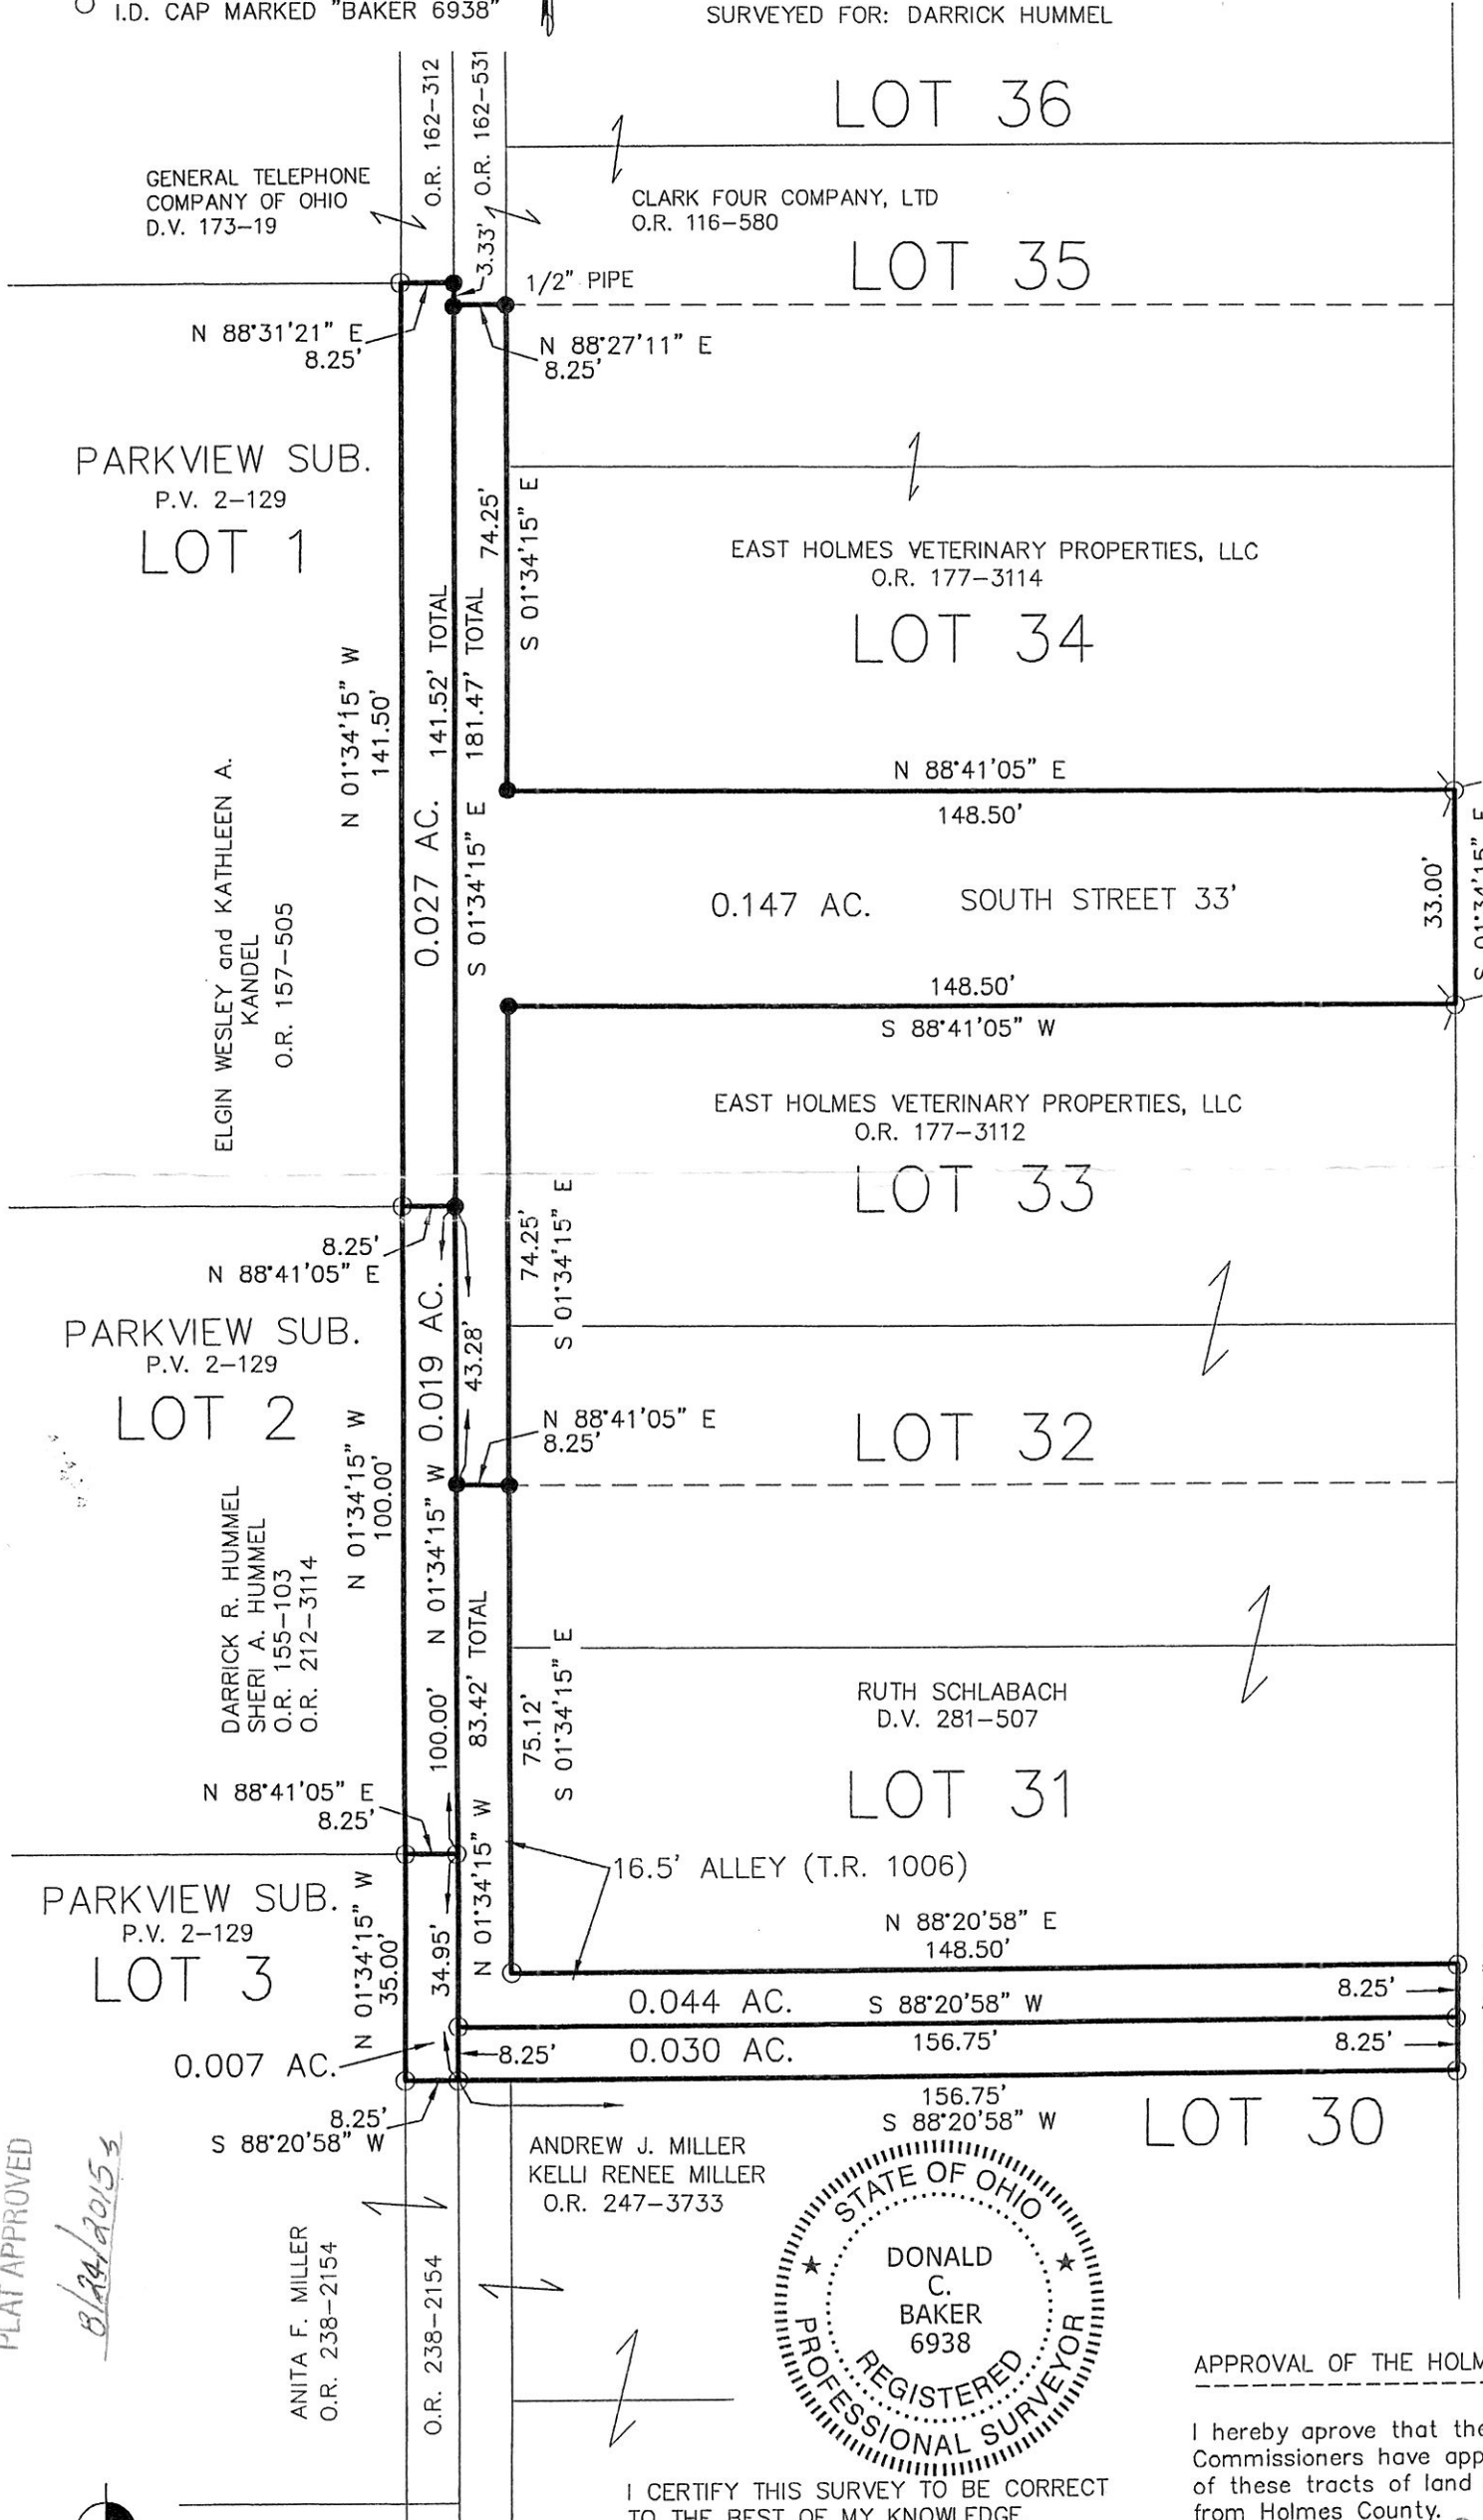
I.D. CAP MARKED "BAKER 6938"

SURVEYED FOR: DARRICK HUMMEL

O.R. 162-312

O.R. 162-531

LOT 36

GENERAL TELEPHONE COMPANY OF OHIO D.V. 173-19

CLARK FOUR COMPANY, LTD O.R. 116-580

3.33'

LOT 35

1/2" PIPE

N 88°31'21" E 8.25'

N 88°27'11" E 8.25'

PARKVIEW SUB. P.V. 2-129

LOT 1

74.25'

S 01°34'15" E

EAST HOLMES VETERINARY PROPERTIES, LLC O.R. 177-3114

LOT 34

141.52' TOTAL

181.47' TOTAL

N 01°34'15" W 141.50'

ELGIN WESLEY and KATHLEEN A. KANDEL O.R. 157-505

0.027 AC.

S 01°34'15" E

N 88°41'05" E

148.50'

0.147 AC.

SOUTH STREET 33'

33.00'

148.50'

S 88°41'05" W

EAST HOLMES VETERINARY PROPERTIES, LLC O.R. 177-3112

LOT 33

8.25'

N 88°41'05" E

74.25'

S 01°34'15" E

PARKVIEW SUB. P.V. 2-129

LOT 2

0.019 AC.

43.28'

N 88°41'05" E 8.25'

LOT 32

N 01°34'15" W 100.00'

N 01°34'15" W

DARRICK R. HUMMEL SHERI A. HUMMEL O.R. 155-103 O.R. 212-3114

100.00'

83.42' TOTAL

75.12'

S 01°34'15" E

RUTH SCHLABACH D.V. 281-507

LOT 31

N 88°41'05" E 8.25'

N 01°34'15" W

16.5' ALLEY (T.R. 1006)

PARKVIEW SUB. P.V. 2-129

LOT 3

N 01°34'15" W 35.00'

34.95'

N 88°20'58" E 148.50'

0.044 AC.

S 88°20'58" W

8.25'

0.030 AC.

156.75'

8.25'

8.25'

0.007 AC.

156.75'

S 88°20'58" W

LOT 30

8.25'

S 88°20'58" W

PLAT APPROVED

8/24/2015

ANDREW J. MILLER KELLI RENEE MILLER O.R. 247-3733

ANITA F. MILLER O.R. 238-2154

O.R. 238-2154

STATE OF OHIO DONALD C. BAKER 6938 REGISTERED PROFESSIONAL SURVEYOR

APPROVAL OF THE HOLM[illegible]

I hereby aprove that the Commissioners have app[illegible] of these tracts of land from Holmes County.

I CERTIFY THIS SURVEY TO BE CORRECT TO THE BEST OF MY KNOWLEDGE